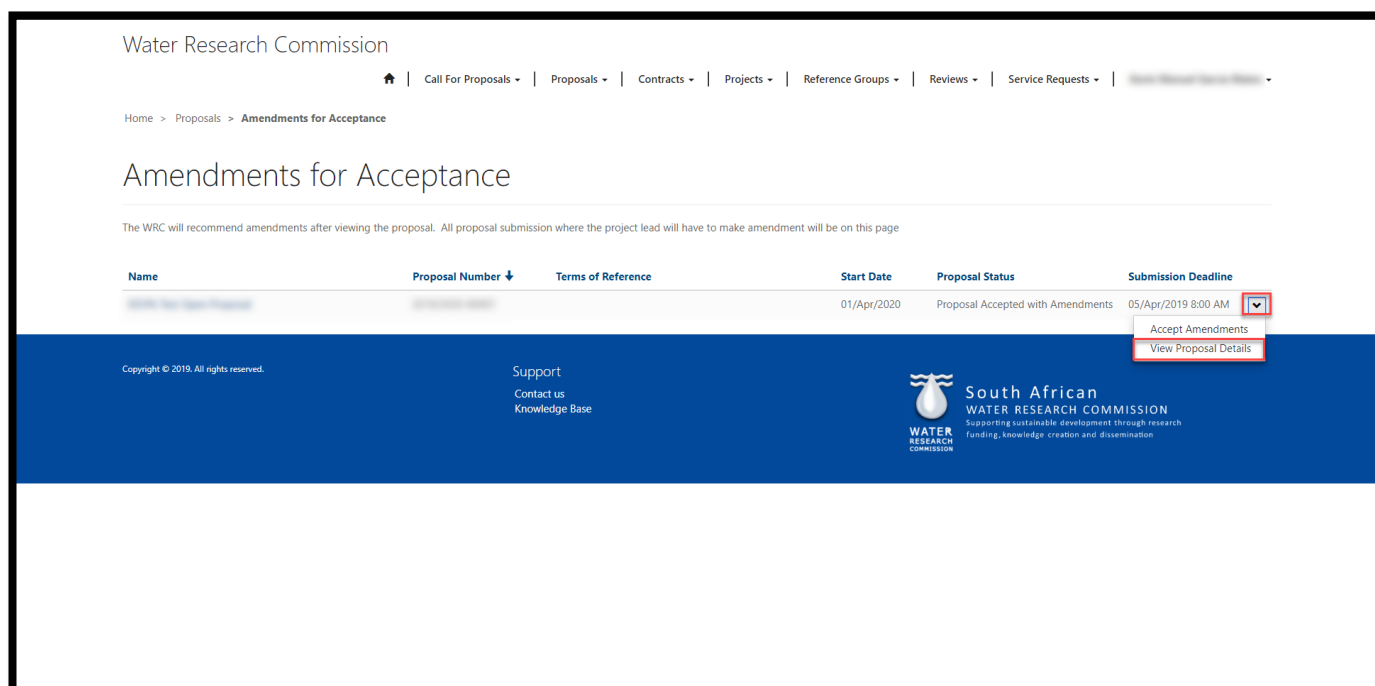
Water Research Commission

Call For Proposals ▾ | Proposals ▾ | Contracts ▾ | Projects ▾ | Reference Groups ▾ | Reviews ▾ | Service Requests ▾ | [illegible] ▾

Home > Proposals > Amendments for Acceptance

Amendments for Acceptance

The WRC will recommend amendments after viewing the proposal. All proposal submission where the project lead will have to make amendment will be on this page

| Name | Proposal Number | Terms of Reference | Start Date | Proposal Status | Submission Deadline |
|---|---|---|---|---|---|
| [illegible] | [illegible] | | 01/Apr/2020 | Proposal Accepted with Amendments | 05/Apr/2019 8:00 AM |

Accept Amendments
View Proposal Details

Copyright © 2019. All rights reserved.

Support
Contact us
Knowledge Base

WATER RESEARCH COMMISSION
South African
WATER RESEARCH COMMISSION
Supporting sustainable development through research funding, knowledge creation and dissemination